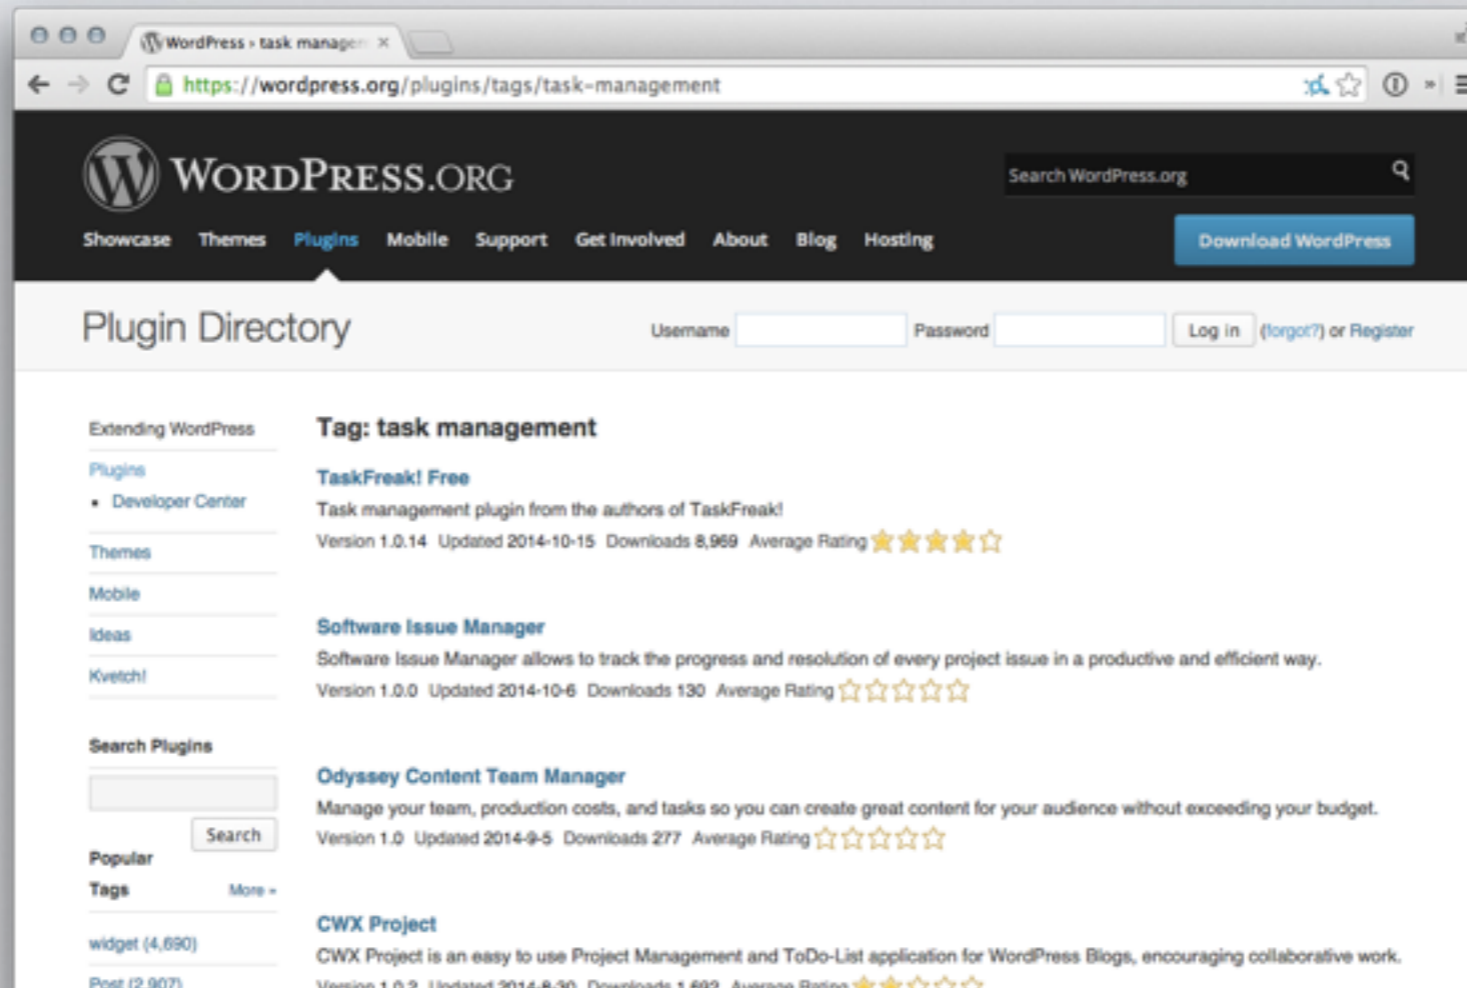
WordPress › task manager ×

https://wordpress.org/plugins/tags/task-management

WordPress.org

Search WordPress.org

Showcase Themes Plugins Mobile Support Get Involved About Blog Hosting

Download WordPress

Plugin Directory

Username Password Log in (forgot?) or Register

Extending WordPress

Plugins

• Developer Center

Themes

Mobile

Ideas

Kvetch!

Search Plugins

Search

Popular Tags More »

widget (4,690)

Post (2,907)

Tag: task management

TaskFreak! Free

Task management plugin from the authors of TaskFreak!

Version 1.0.14 Updated 2014-10-15 Downloads 8,969 Average Rating

Software Issue Manager

Software Issue Manager allows to track the progress and resolution of every project issue in a productive and efficient way.

Version 1.0.0 Updated 2014-10-6 Downloads 130 Average Rating

Odyssey Content Team Manager

Manage your team, production costs, and tasks so you can create great content for your audience without exceeding your budget.

Version 1.0 Updated 2014-9-5 Downloads 277 Average Rating

CWX Project

CWX Project is an easy to use Project Management and ToDo-List application for WordPress Blogs, encouraging collaborative work.

Version 1.0.3 Updated 2014-8-30 Downloads 1,692 Average Rating